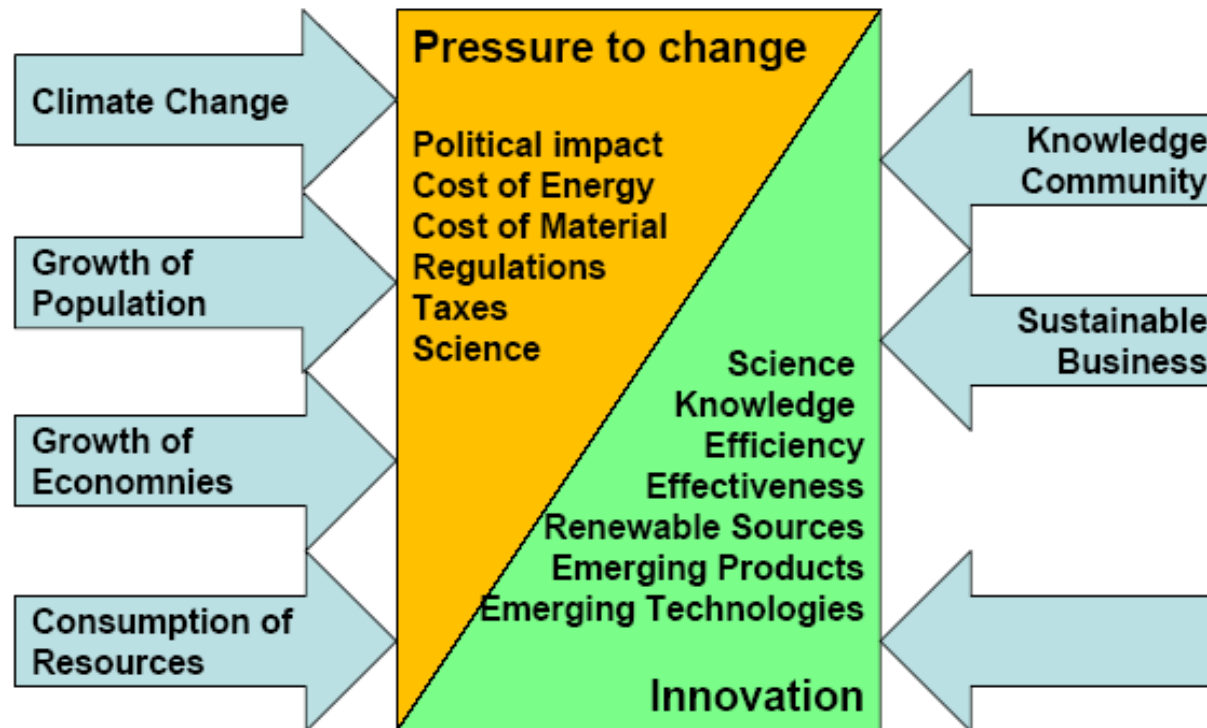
Climate Change

Growth of Population

Growth of Economnies

Consumption of Resources

Pressure to change

Political impact
Cost of Energy
Cost of Material
Regulations
Taxes
Science

Science
Knowledge
Efficiency
Effectiveness
Renewable Sources
Emerging Products
Emerging Technologies

Innovation

Knowledge Community

Sustainable Business